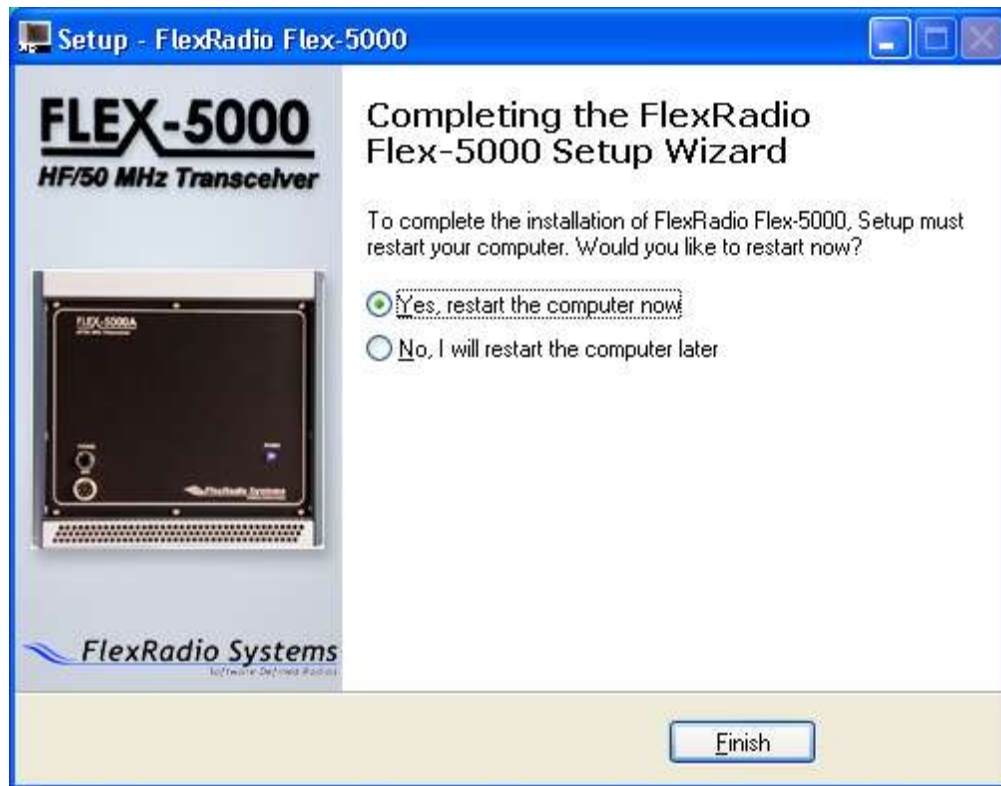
Setup - FlexRadio Flex-5000

FLEX-5000
HF/50 MHz Transceiver

FLEX-5000A

FlexRadio Systems

FlexRadio Systems
Software Defined Radios

Completing the FlexRadio Flex-5000 Setup Wizard

To complete the installation of FlexRadio Flex-5000, Setup must restart your computer. Would you like to restart now?

Yes, restart the computer now

No, I will restart the computer later

Finish